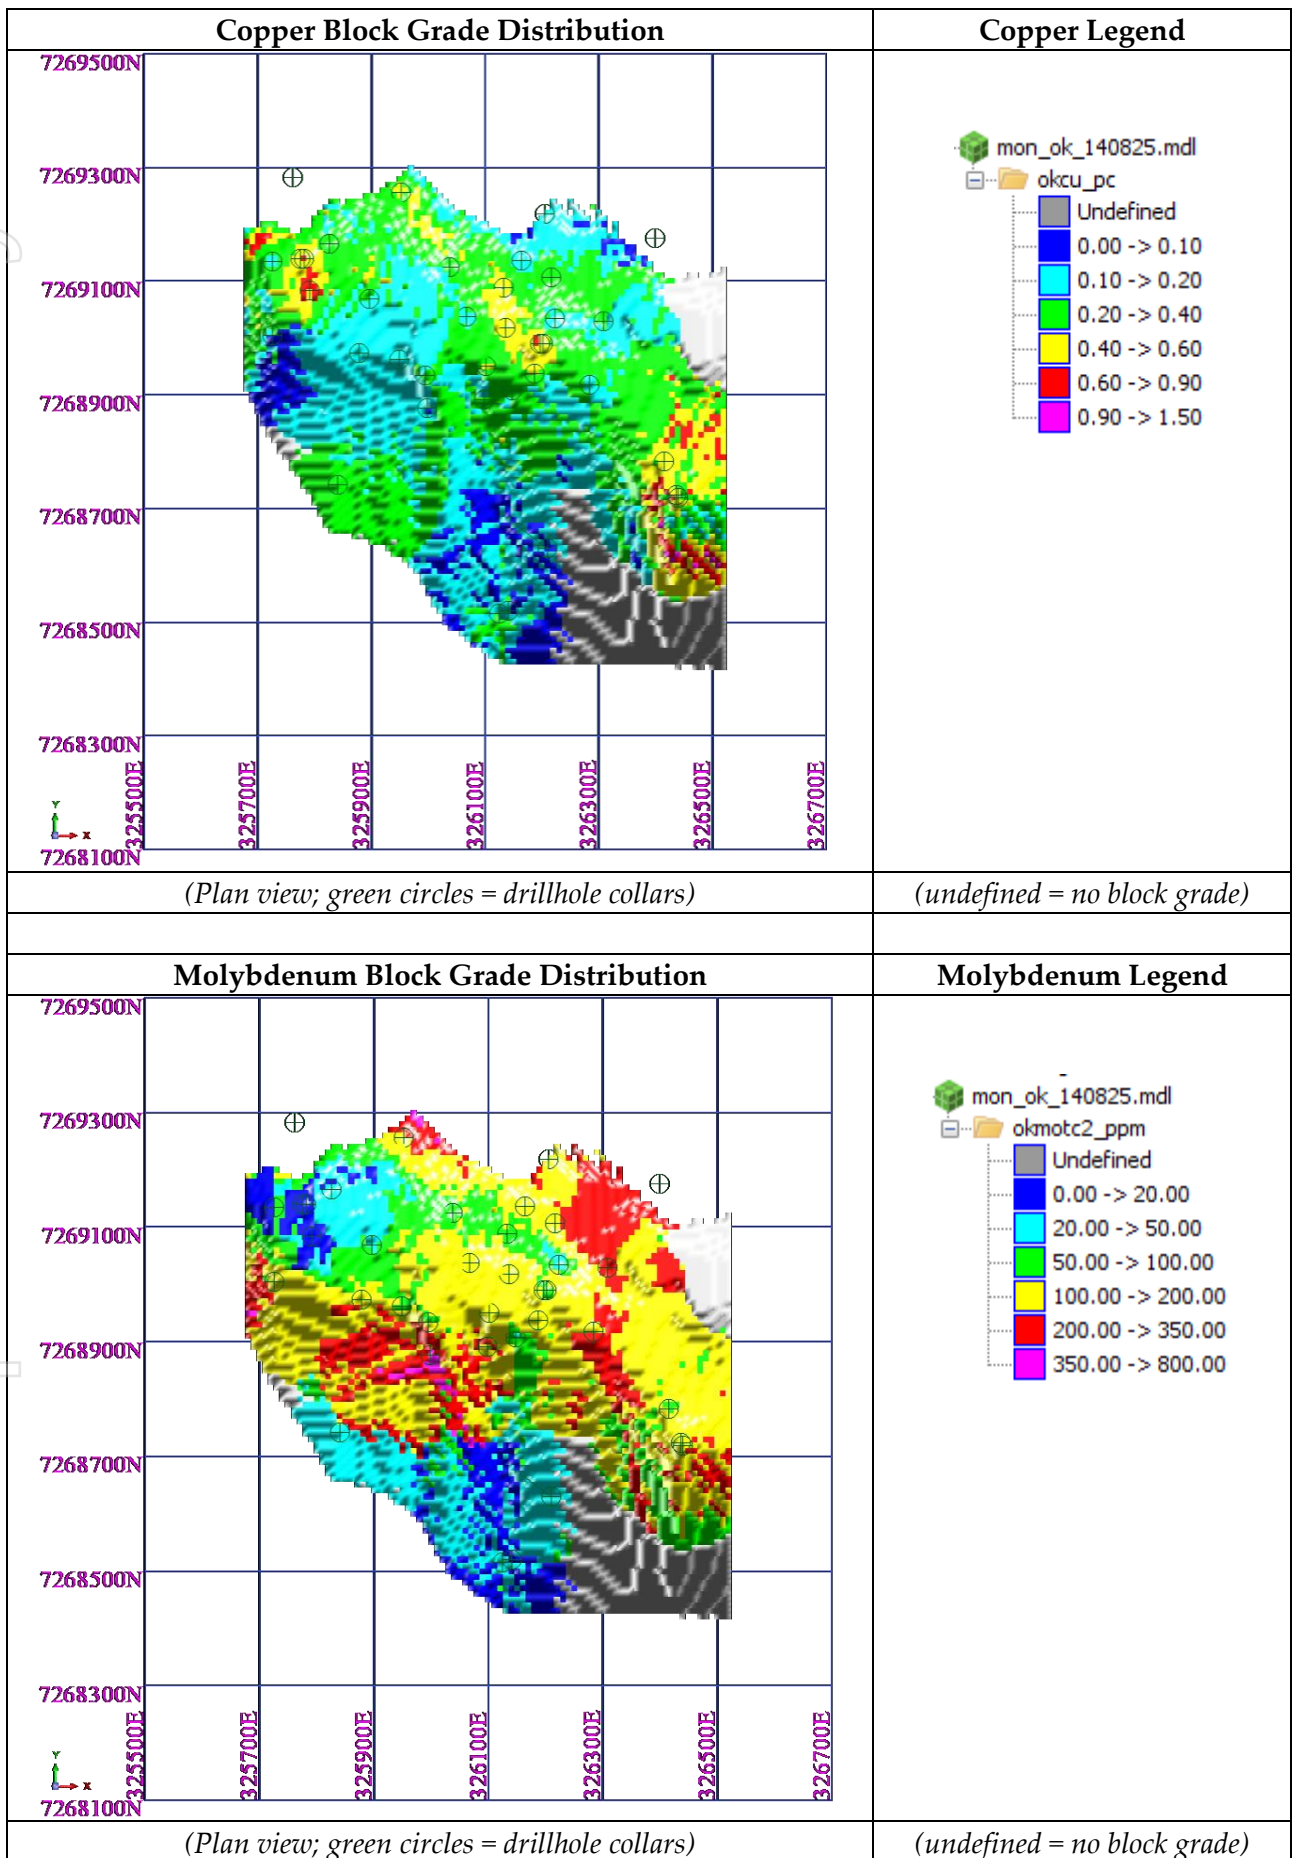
| Copper Block Grade Distribution | Copper Legend |
|---|---|
| 7269500N 7269300N 7269100N 7268900N 7268700N 7268500N 7268300N 7268100N 325500E 325700E 325900E 326100E 326300E 326500E 326700E Y X | mon_ok_140825.mdl okcu_pc Undefined 0.00 -> 0.10 0.10 -> 0.20 0.20 -> 0.40 0.40 -> 0.60 0.60 -> 0.90 0.90 -> 1.50 |
| (Plan view; green circles = drillhole collars) | (undefined = no block grade) |
| | |
| Molybdenum Block Grade Distribution | Molybdenum Legend |
| 7269500N 7269300N 7269100N 7268900N 7268700N 7268500N 7268300N 7268100N 325500E 325700E 325900E 326100E 326300E 326500E 326700E Y X | mon_ok_140825.mdl okmotc2_ppm Undefined 0.00 -> 20.00 20.00 -> 50.00 50.00 -> 100.00 100.00 -> 200.00 200.00 -> 350.00 350.00 -> 800.00 |
| (Plan view; green circles = drillhole collars) | (undefined = no block grade) |